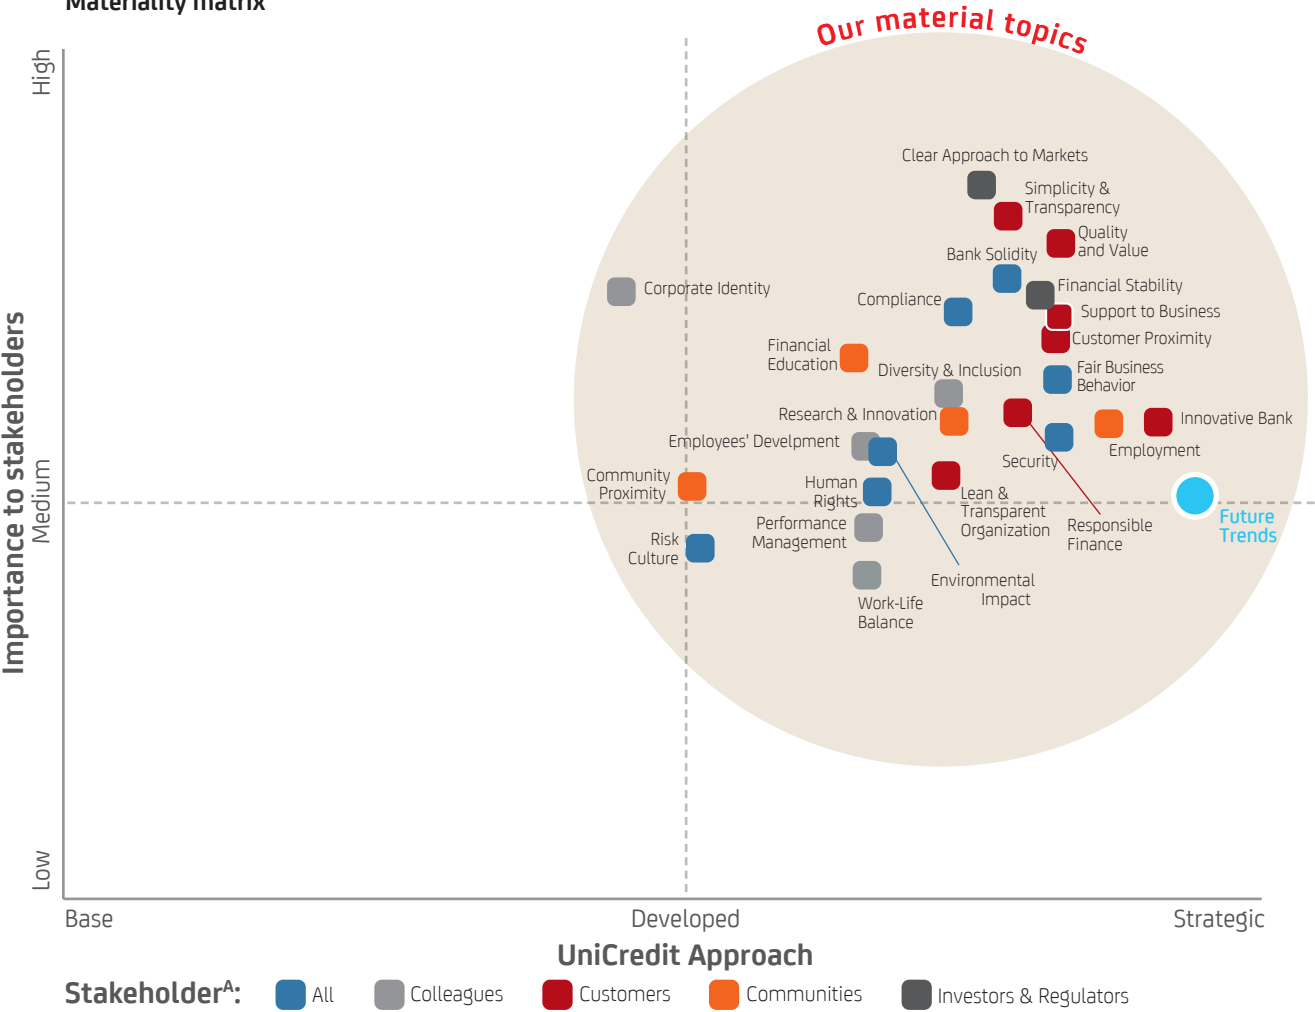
Materiality matrix

Our material topics

High
Medium
Low
Importance to stakeholders

Clear Approach to Markets
Simplicity & Transparency
Quality and Value
Bank Solidity
Financial Stability
Corporate Identity
Compliance
Support to Business
Customer Proximity
Financial Education
Diversity & Inclusion
Fair Business Behavior
Research & Innovation
Innovative Bank
Employees' Develpment
Employment
Security
Community Proximity
Human Rights
Lean & Transparent Organization
Future Trends
Responsible Finance
Performance Management
Risk Culture
Environmental Impact
Work-Life Balance

Base
Developed
Strategic
UniCredit Approach

Stakeholder$^A$: All Colleagues Customers Communities Investors & Regulators